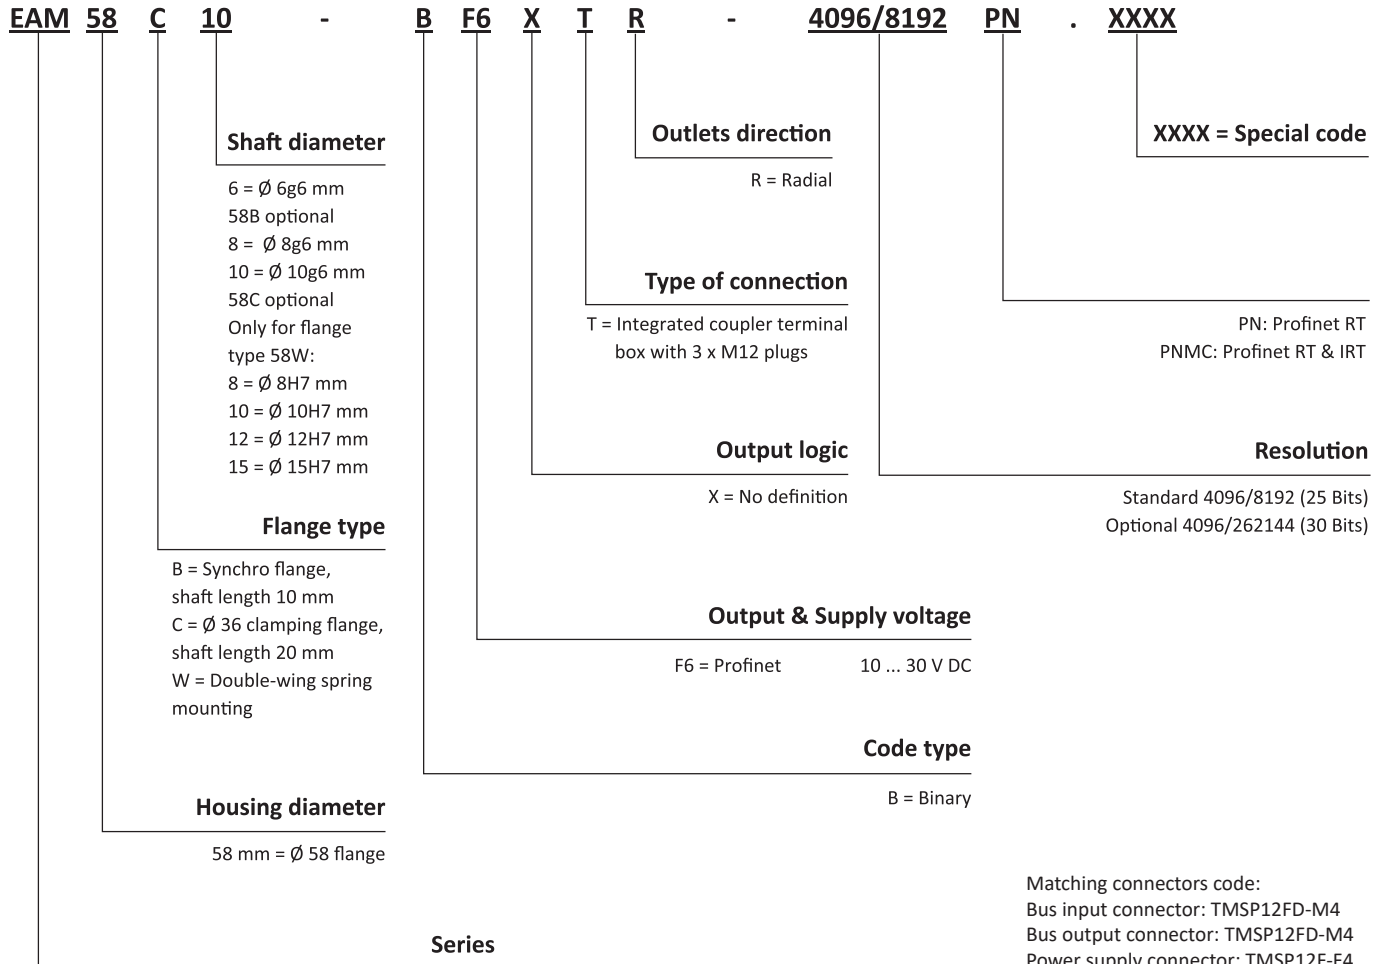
EAM 58 C 10 - B F6 X T R - 4096/8192 PN . XXXX

Shaft diameter

6 = Ø 6g6 mm
58B optional
8 = Ø 8g6 mm
10 = Ø 10g6 mm
58C optional
Only for flange type 58W:
8 = Ø 8H7 mm
10 = Ø 10H7 mm
12 = Ø 12H7 mm
15 = Ø 15H7 mm

Flange type

B = Synchro flange, shaft length 10 mm
C = Ø 36 clamping flange, shaft length 20 mm
W = Double-wing spring mounting

Housing diameter

58 mm = Ø 58 flange

Series

Outlets direction

R = Radial

Type of connection

T = Integrated coupler terminal box with 3 x M12 plugs

Output logic

X = No definition

Output & Supply voltage

F6 = Profinet 10 ... 30 V DC

Code type

B = Binary

XXXX = Special code

PN: Profinet RT
PNMC: Profinet RT & IRT

Resolution

Standard 4096/8192 (25 Bits)
Optional 4096/262144 (30 Bits)

Matching connectors code:
Bus input connector: TMSP12FD-M4
Bus output connector: TMSP12FD-M4
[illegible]